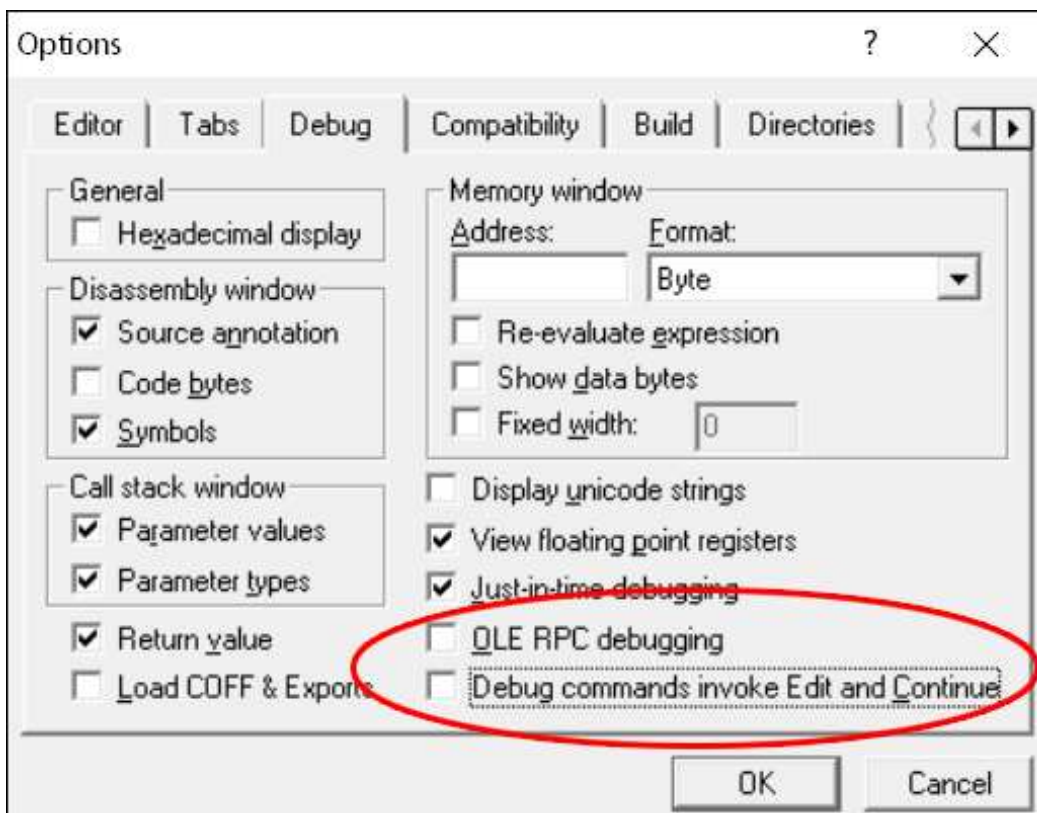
Options

?

×

Editor | Tabs | Debug | Compatibility | Build | Directories

General

Hexadecimal display

Disassembly window

Source annotation

Code bytes

Symbols

Call stack window

Parameter values

Parameter types

Return value

Load COFF & Exports

Memory window

Address:

Format:

Byte

Re-evaluate expression

Show data bytes

Fixed width:

0

Display unicode strings

View floating point registers

Just-in-time debugging

OLE RPC debugging

Debug commands invoke Edit and Continue

OK

Cancel